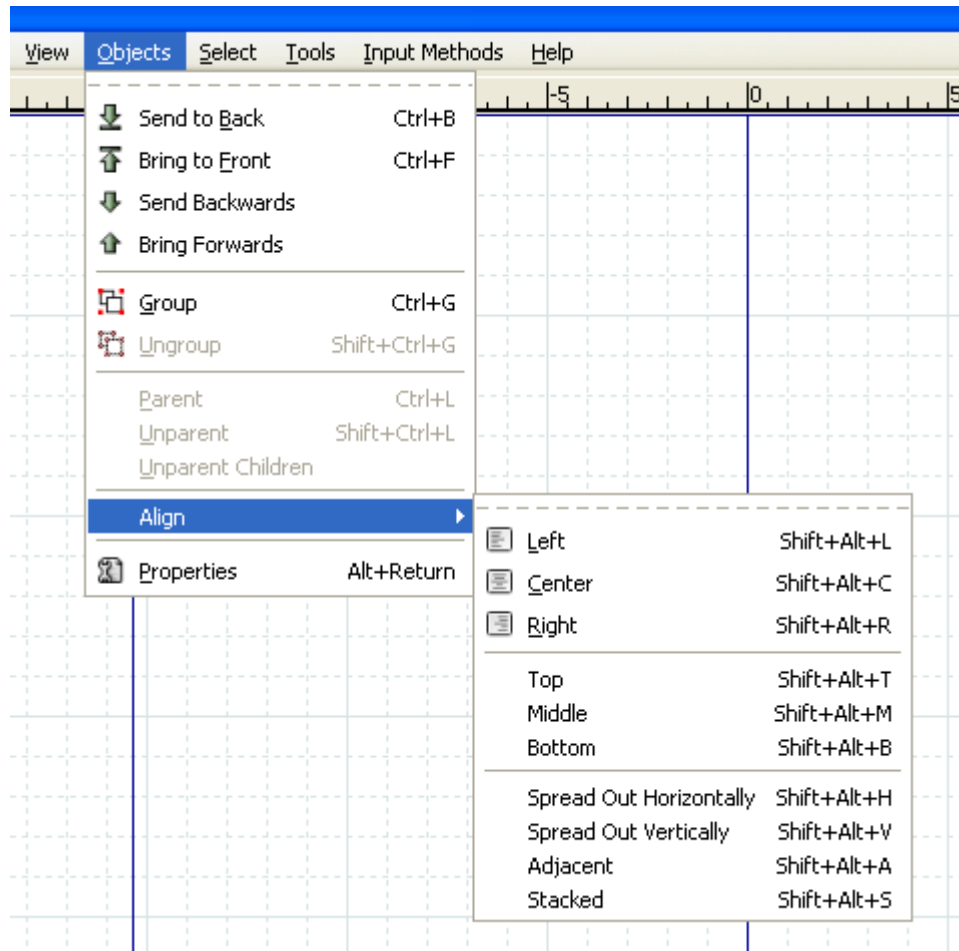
View Objects Select Tools Input Methods Help

-5 0 5

Send to Back Ctrl+B
Bring to Front Ctrl+F
Send Backwards
Bring Forwards

Group Ctrl+G
Ungroup Shift+Ctrl+G

Parent Ctrl+L
Unparent Shift+Ctrl+L
Unparent Children

Align

Properties Alt+Return

Left Shift+Alt+L
Center Shift+Alt+C
Right Shift+Alt+R

Top Shift+Alt+T
Middle Shift+Alt+M
Bottom Shift+Alt+B

Spread Out Horizontally Shift+Alt+H
Spread Out Vertically Shift+Alt+V
Adjacent Shift+Alt+A
Stacked Shift+Alt+S